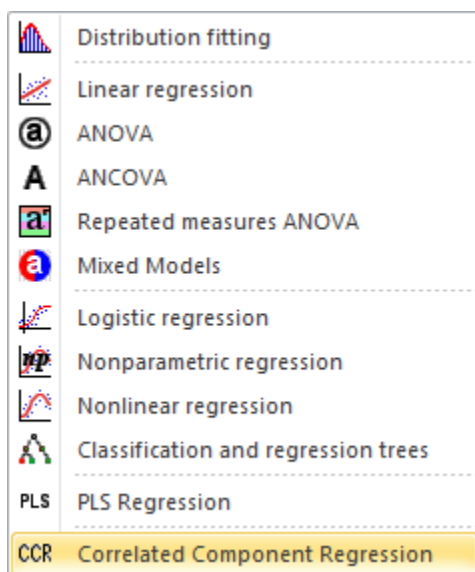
Distribution fitting
Linear regression
ANOVA
ANCOVA
Repeated measures ANOVA
Mixed Models
Logistic regression
Nonparametric regression
Nonlinear regression
Classification and regression trees
PLS PLS Regression
CCR Correlated Component Regression